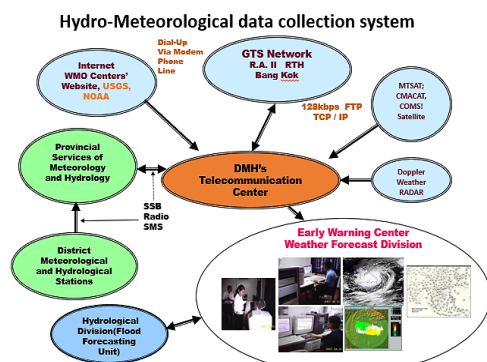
Hydro-Meteorological data collection system

Internet WMO Centers' Website, USGS, NOAA

Dial-Up Via Modem Phone Line

GTS Network R.A. II RTH Bang Kok

MTSAT; CMACAT, COMS! Satellite

128kbps FTP TCP / IP

Provincial Services of Meteorology and Hydrology

DMH's Telecommunication Center

Doppler Weather RADAR

SSB Radio SMS

District Meteorological and Hydrological Stations

Early Warning Center Weather Forecast Division

Hydrological Division(Flood Forecasting Unit)